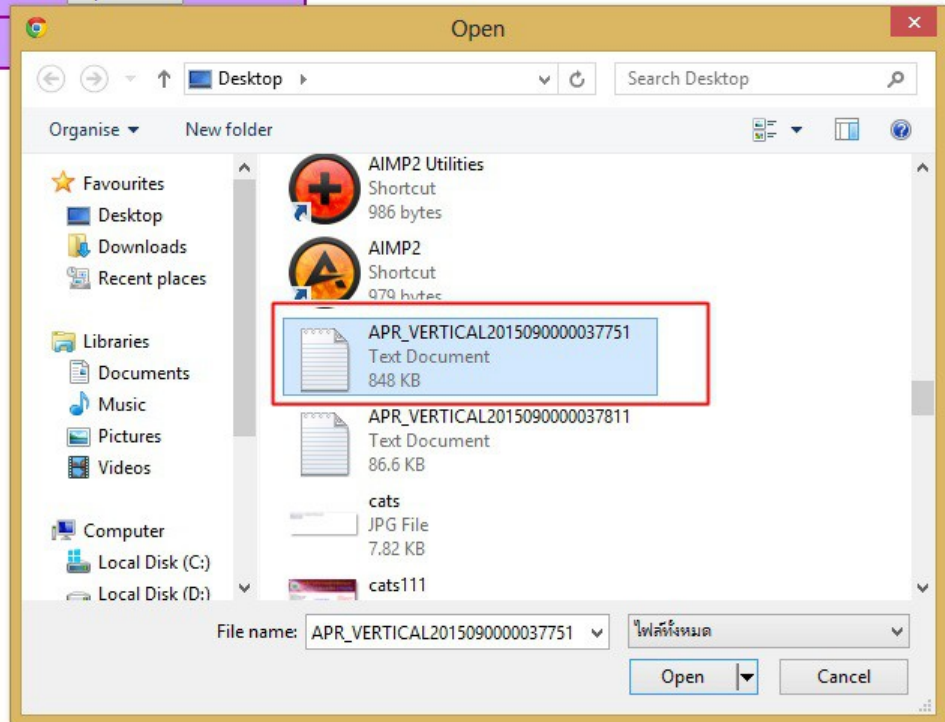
Open

Desktop

Search Desktop

Organise ▾ New folder

Favourites
Desktop
Downloads
Recent places

Libraries
Documents
Music
Pictures
Videos

Computer
Local Disk (C:)
Local Disk (D:)

AIMP2 Utilities
Shortcut
986 bytes

AIMP2
Shortcut
979 bytes

APR_VERTICAL2015090000037751
Text Document
848 KB

APR_VERTICAL2015090000037811
Text Document
86.6 KB

cats
JPG File
7.82 KB

cats111

File name: APR_VERTICAL2015090000037751

ไฟล์ทั้งหมด

Open

Cancel